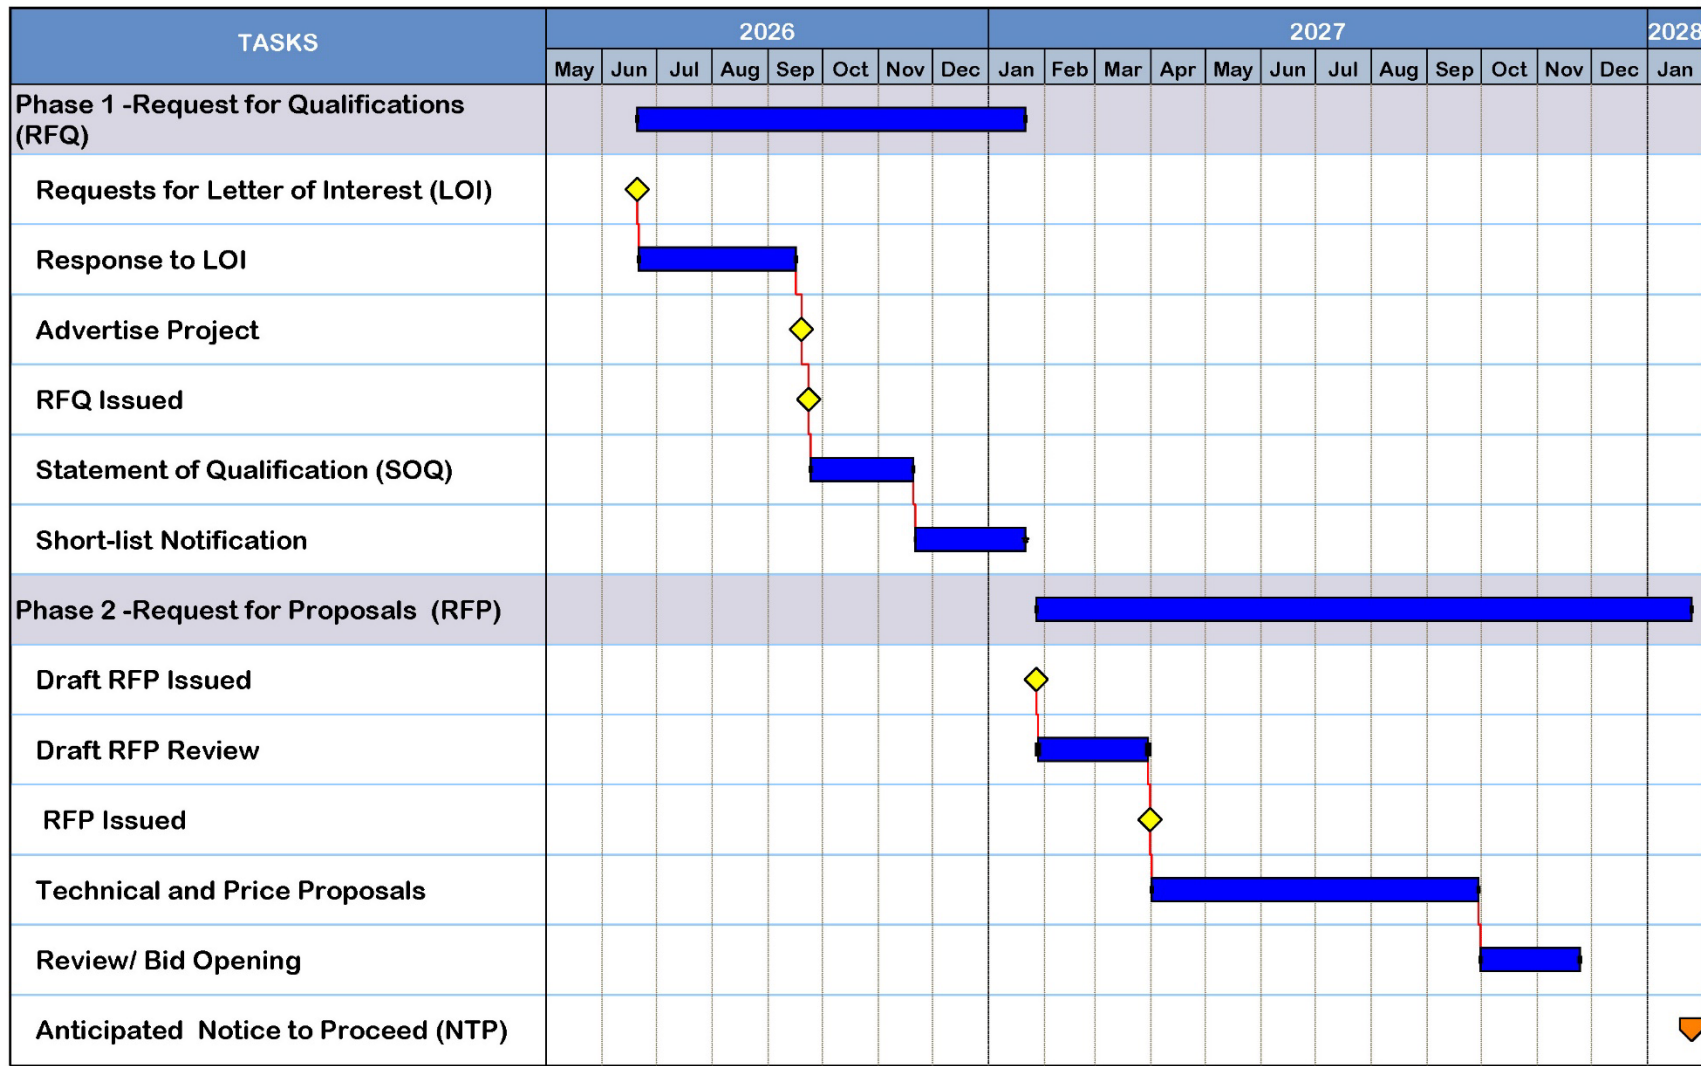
| TASKS | 2026 | | | | | | | | 2027 | | | | | | | | | | | | 2028 |
|---|---|---|---|---|---|---|---|---|---|---|---|---|---|---|---|---|---|---|---|---|---|
| | May | Jun | Jul | Aug | Sep | Oct | Nov | Dec | Jan | Feb | Mar | Apr | May | Jun | Jul | Aug | Sep | Oct | Nov | Dec | Jan |
| Phase 1 -Request for Qualifications (RFQ) | | | | | | | | | | | | | | | | | | | | | |
| Requests for Letter of Interest (LOI) | | | | | | | | | | | | | | | | | | | | | |
| Response to LOI | | | | | | | | | | | | | | | | | | | | | |
| Advertise Project | | | | | | | | | | | | | | | | | | | | | |
| RFQ Issued | | | | | | | | | | | | | | | | | | | | | |
| Statement of Qualification (SOQ) | | | | | | | | | | | | | | | | | | | | | |
| Short-list Notification | | | | | | | | | | | | | | | | | | | | | |
| Phase 2 -Request for Proposals (RFP) | | | | | | | | | | | | | | | | | | | | | |
| Draft RFP Issued | | | | | | | | | | | | | | | | | | | | | |
| Draft RFP Review | | | | | | | | | | | | | | | | | | | | | |
| RFP Issued | | | | | | | | | | | | | | | | | | | | | |
| Technical and Price Proposals | | | | | | | | | | | | | | | | | | | | | |
| Review/ Bid Opening | | | | | | | | | | | | | | | | | | | | | |
| Anticipated Notice to Proceed (NTP) | | | | | | | | | | | | | | | | | | | | | |